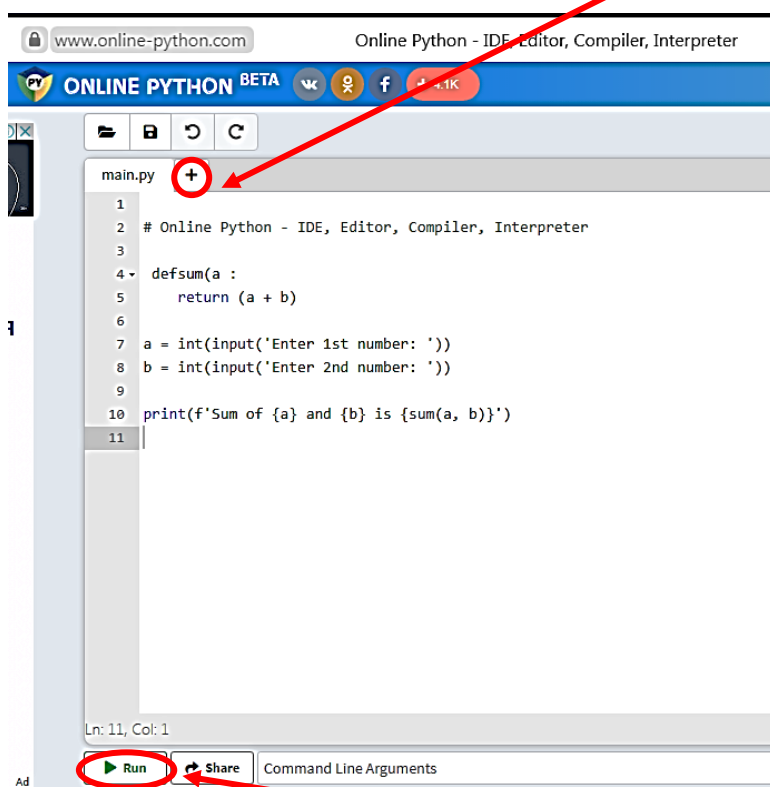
www.online-python.com

Online Python - IDE, Editor, Compiler, Interpreter

ONLINE PYTHON BETA

4.1K

main.py +

1
2 # Online Python - IDE, Editor, Compiler, Interpreter
3
4 defsum(a :
5 return (a + b)
6
7 a = int(input('Enter 1st number: '))
8 b = int(input('Enter 2nd number: '))
9
10 print(f'Sum of {a} and {b} is {sum(a, b)}')
11

Ln: 11, Col: 1

Ad

Run

Share

Command Line Arguments